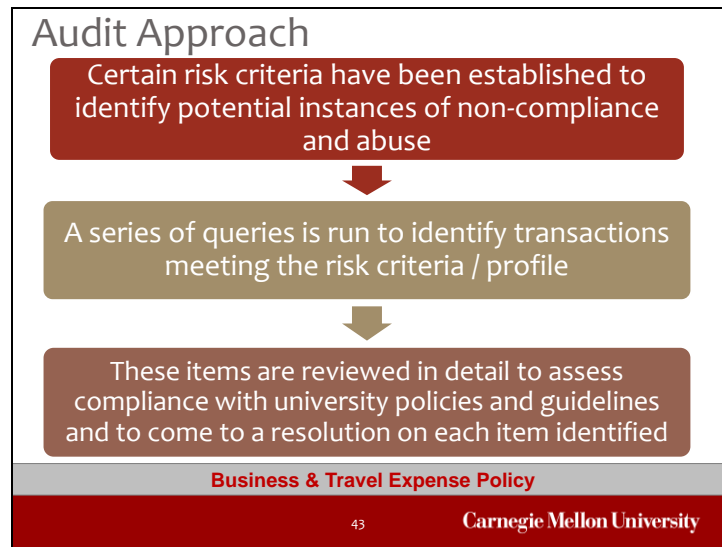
Audit Approach

Certain risk criteria have been established to identify potential instances of non-compliance and abuse

A series of queries is run to identify transactions meeting the risk criteria / profile

These items are reviewed in detail to assess compliance with university policies and guidelines and to come to a resolution on each item identified

Business & Travel Expense Policy

43

Carnegie Mellon University